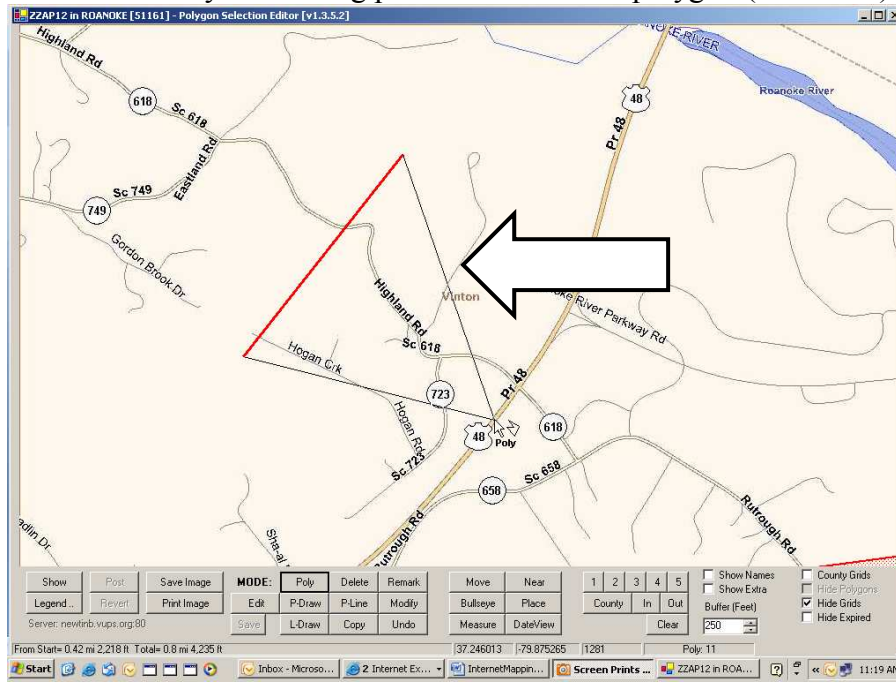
ZZAP12 in ROANOKE [51161] - Polygon Selection Editor [v1.3.5.2]

Highland Rd
618
Sc 618
Eastland Rd
Sc 749
749
Gordon Brook Dr
ROANOKE RIVER
Roanoke River
48
Pr 48
Vinton
Roanoke River Parkway Rd
Highland Rd
Sc 618
Hogan Crk
723
Hogan Rd
Sc 723
Pr 48
48
Poly
618
Sc 658
658
Rutrough Rd
Rutrough Rd

Show | Post | Save Image | MODE: | Poly | Delete | Remark | Move | Near | 1 | 2 | 3 | 4 | 5 | Show Names | County Grids
Legend.. | Revert | Print Image | Edit | P-Draw | P-Line | Modify | Bullseye | Place | County | In | Out | Show Extra | Hide Polygons
Server: newtinb.vups.org:80 | Save | L-Draw | Copy | Undo | Measure | DateView | Clear | Buffer (Feet) 250 | Hide Grids | Hide Expired

From Start= 0.42 mi 2,218 ft Total= 0.8 mi 4,235 ft | 37.246013 | -79.875265 | 1281 | Poly: 11

Start | Inbox - Microso... | 2 Internet Ex... | InternetMappin... | Screen Prints ... | ZZAP12 in ROA... | 11:19 AM